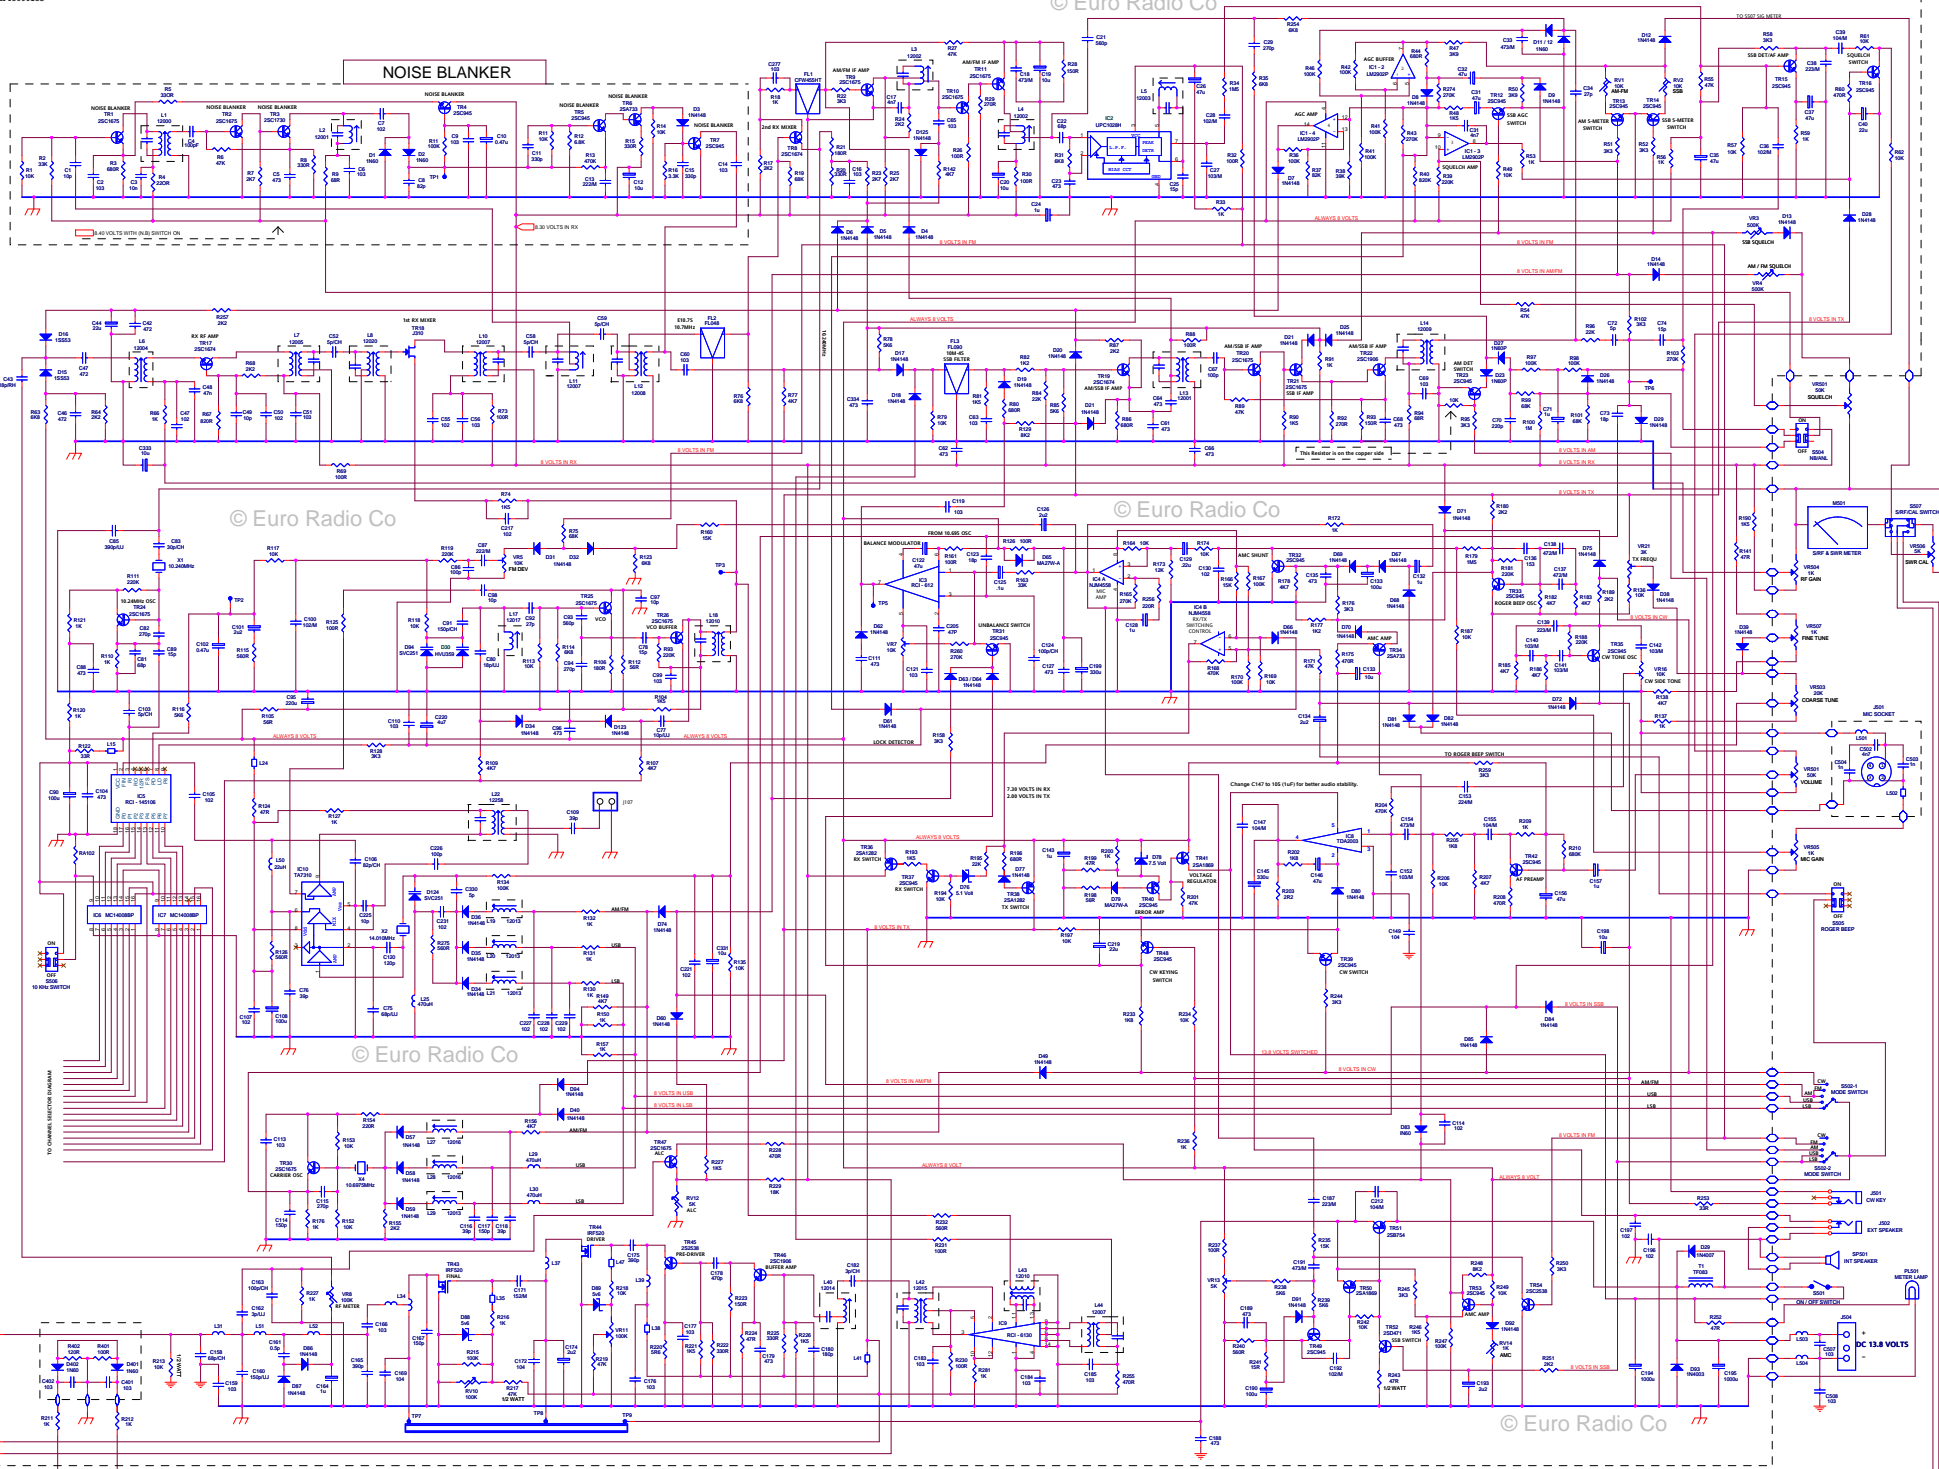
© Euro Radio Co

NOISE BLANKER

NOISE BLANKER TR1 2SC1675
NOISE BLANKER TR2 2SC1675
NOISE BLANKER TR3 2SC1730
NOISE BLANKER TR4 2SC945
NOISE BLANKER TR5 2SC945
NOISE BLANKER TR6 2SA733
NOISE BLANKER TR7 2SC945

8.40 VOLTS WITH (N.B) SWITCH ON
8.30 VOLTS IN RX

2nd RX MIXER
AM/FM IF AMP
AM/FM IF AMP
AGC BUFFER
AGC AMP
SQUELCH AMP
SSB AGC SWITCH
AM S-METER SWITCH
SSB S-METER SWITCH
SSB DET/AF AMP
SQUELCH SWITCH
TO S507 SIG METER

ALWAYS 8 VOLTS
8 VOLTS IN FM
8 VOLTS IN FM
8 VOLTS IN AM/FM
8 VOLTS IN TX
SSB SQUELCH
AM / FM SQUELCH

RX RF AMP
1st RX MIXER
10.7MHz
FL2
ALWAYS 8 VOLTS
FL3 10M-4S SSB FILTER
AM/SSB IF AMP
AM/SSB IF AMP
AM/SSB IF AMP
SSB IF AMP
AM DET SWITCH
This Resistor is on the copper side
8 VOLTS IN RX
8 VOLTS IN FM
8 VOLTS IN AM
8 VOLTS IN RX
8 VOLTS IN TX

VR501 50K SQUELCH
S504 NB/ANL

© Euro Radio Co
© Euro Radio Co

X1 10.240MHz
10.24MHz OSC
FM DEV
VCO
VCO BUFFER
BALANCE MODULATOR
FROM 10.695 OSC
UNBALANCE SWITCH
LOCK DETECTOR
AMC SHUNT
ROGER BEEP OSC
RX/TX SWITCHING CONTROL
AMC AMP
CW TONE OSC
CW SIDE TONE
TX FREQU
RF GAIN
FINE TUNE
COARSE TUNE
S/RF & SWR METER
SWR CAL
S/RF/CAL SWITCH
MIC SOCKET
VOLUME
MIC GAIN
ROGER BEEP
TO ROGER BEEP SWITCH
Change C147 to 105 (1uF) for better audio stability.
ALWAYS 8 VOLTS
ALWAYS 8 VOLTS

IC5 RCI - 14510B
IC6 MC14008BP
IC7 MC14008BP
IC10 TA7310
X3 14.010MHz
10 KHz SWITCH
TO CHANNEL SELECTOR DIAGRAM

7.30 VOLTS IN RX
2.00 VOLTS IN TX
ALWAYS 8 VOLTS
RX SWITCH
RX SWITCH
TX SWITCH
VOLTAGE REGULATOR
ERROR AMP
CW KEYING SWITCH
CW SWITCH
AF PREAMP
IC8 TDA2003
8 VOLTS IN TX
AM/FM
USB
LSB
8 VOLTS IN SSB
13.8 VOLTS SWITCHED
8 VOLTS IN CW
8 VOLTS IN AM/FM
8 VOLTS IN USB
8 VOLTS IN LSB
S502-1 MODE SWITCH
S502-2 MODE SWITCH
8 VOLTS IN FM
ALWAYS 8 VOLT
ALWAYS 8 VOLT

© Euro Radio Co

CARRIER OSC
X4 10.695MHz
ALC
RF METER
FINAL
DRIVER
PRE-DRIVER
BUFFER AMP
IC9 RCI - 6130
AMC AMP
AMC
SSB SWITCH
1/2 WATT
1/2 WATT
CW KEY
EXT SPEAKER
INT SPEAKER
METER LAMP
ON / OFF SWITCH
DC 13.8 VOLTS
8 VOLTS IN SSB
TP7 TP8 TP9

© Euro Radio Co